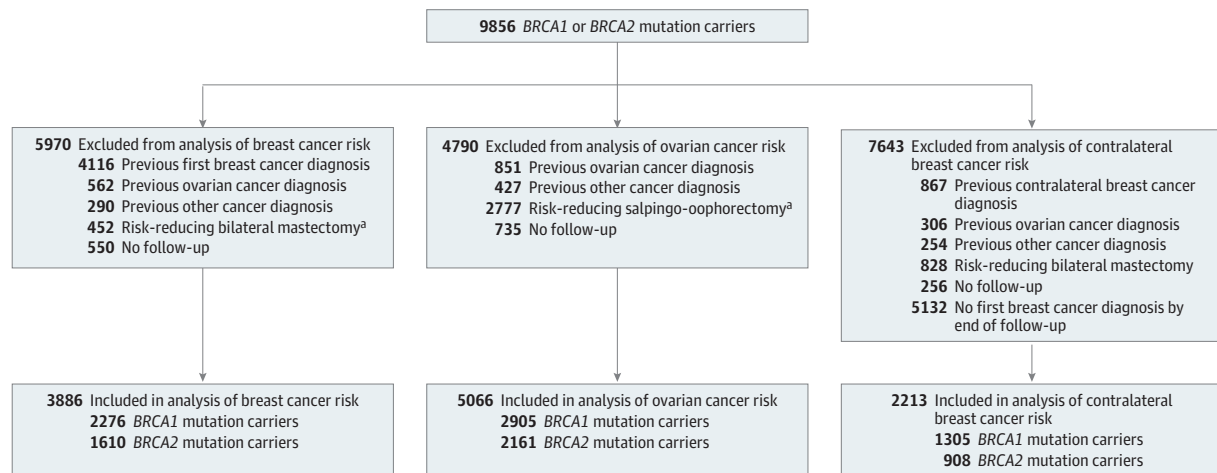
9856 BRCA1 or BRCA2 mutation carriers

5970 Excluded from analysis of breast cancer risk
4116 Previous first breast cancer diagnosis
562 Previous ovarian cancer diagnosis
290 Previous other cancer diagnosis
452 Risk-reducing bilateral mastectomy$^a$
550 No follow-up

3886 Included in analysis of breast cancer risk
2276 BRCA1 mutation carriers
1610 BRCA2 mutation carriers

4790 Excluded from analysis of ovarian cancer risk
851 Previous ovarian cancer diagnosis
427 Previous other cancer diagnosis
2777 Risk-reducing salpingo-oophorectomy$^a$
735 No follow-up

5066 Included in analysis of ovarian cancer risk
2905 BRCA1 mutation carriers
2161 BRCA2 mutation carriers

7643 Excluded from analysis of contralateral breast cancer risk
867 Previous contralateral breast cancer diagnosis
306 Previous ovarian cancer diagnosis
254 Previous other cancer diagnosis
828 Risk-reducing bilateral mastectomy
256 No follow-up
5132 No first breast cancer diagnosis by end of follow-up

2213 Included in analysis of contralateral breast cancer risk
1305 BRCA1 mutation carriers
908 BRCA2 mutation carriers